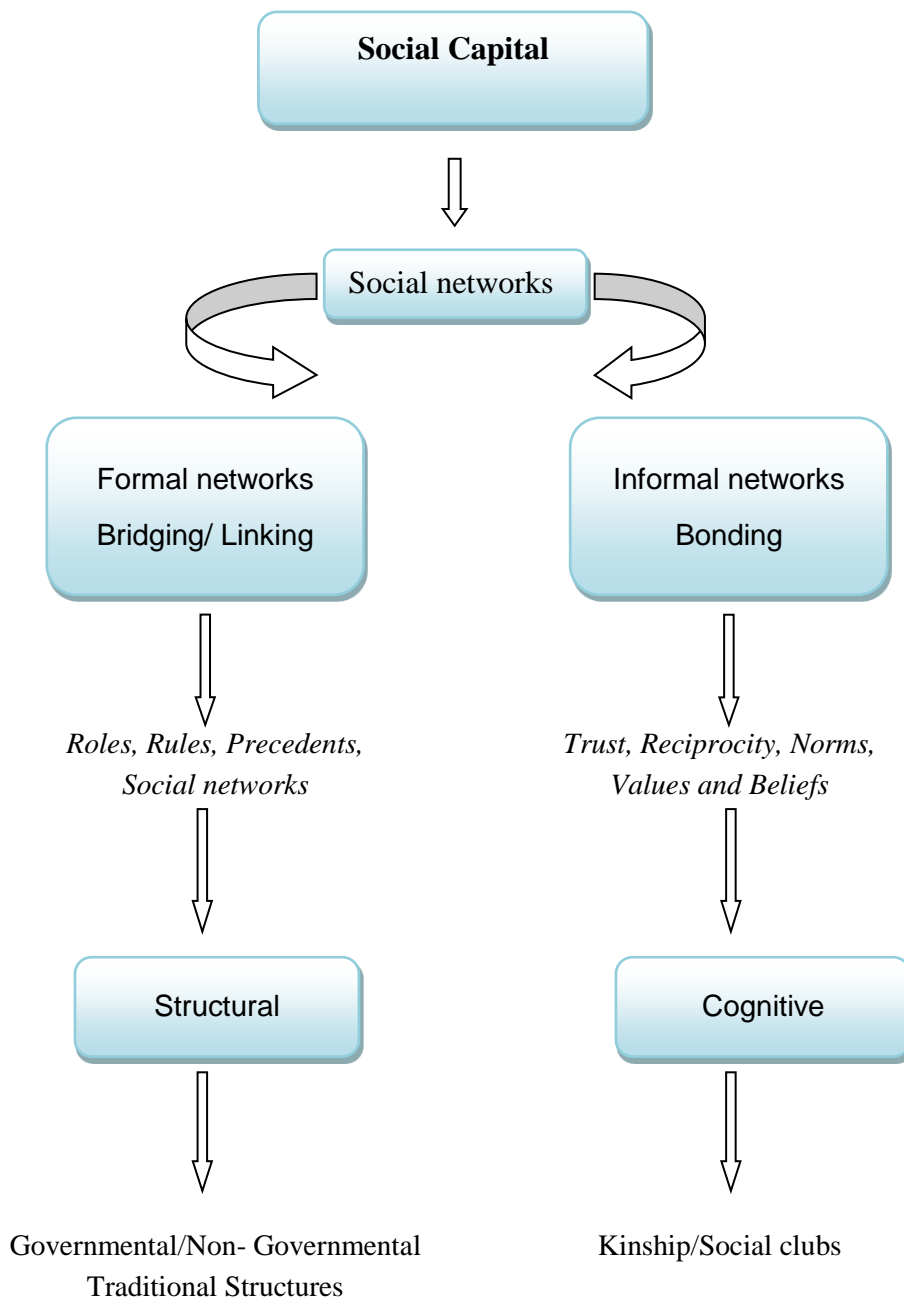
**Social Capital**

Social networks

Formal networks
Bridging/ Linking

Informal networks
Bonding

*Roles, Rules, Precedents, Social networks*

*Trust, Reciprocity, Norms, Values and Beliefs*

Structural

Cognitive

Governmental/Non- Governmental Traditional Structures

Kinship/Social clubs